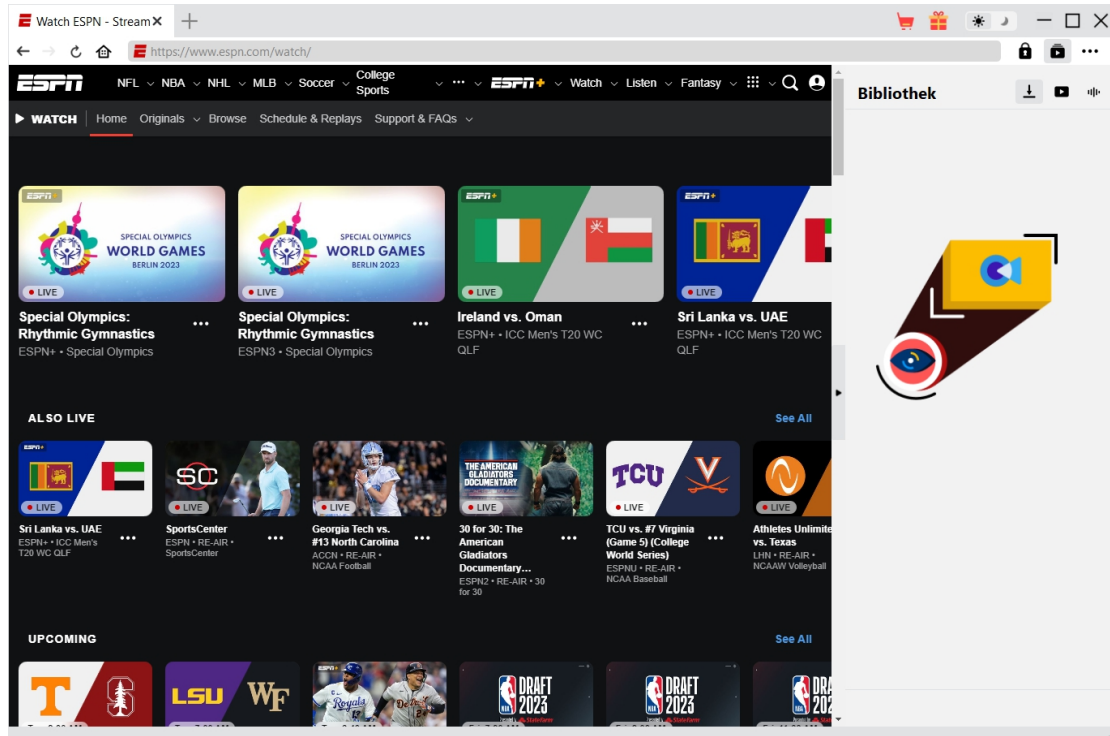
Watch ESPN - Stream ✕ +

https://www.espn.com/watch/

Bibliothek

ESPN NFL NBA NHL MLB Soccer College Sports ··· ESPN+ Watch Listen Fantasy

WATCH Home Originals Browse Schedule & Replays Support & FAQs

SPECIAL OLYMPICS WORLD GAMES BERLIN 2023
LIVE
Special Olympics: Rhythmic Gymnastics
ESPN+ • Special Olympics

SPECIAL OLYMPICS WORLD GAMES BERLIN 2023
LIVE
Special Olympics: Rhythmic Gymnastics
ESPN3 • Special Olympics

ESPN+
LIVE
Ireland vs. Oman
ESPN+ • ICC Men's T20 WC QLF

ESPN+
LIVE
Sri Lanka vs. UAE
ESPN+ • ICC Men's T20 WC QLF

ALSO LIVE
See All

ESPN+
LIVE
Sri Lanka vs. UAE
ESPN+ • ICC Men's T20 WC QLF

SC
LIVE
SportsCenter
ESPN • RE-AIR • SportsCenter

LIVE
Georgia Tech vs. #13 North Carolina
ACCN • RE-AIR • NCAA Football

THE AMERICAN GLADIATORS DOCUMENTARY
LIVE
30 for 30: The American Gladiators Documentary...
ESPN2 • RE-AIR • 30 for 30

TCU
LIVE
TCU vs. #7 Virginia (Game 5) (College World Series)
ESPNU • RE-AIR • NCAA Baseball

LIVE
Athletes Unlimite vs. Texas
LHN • RE-AIR • NCAAW Volleyball

UPCOMING
See All

T
LSU WF
ESPN+
DRAFT 2023
DRAFT 2023
DRA 202